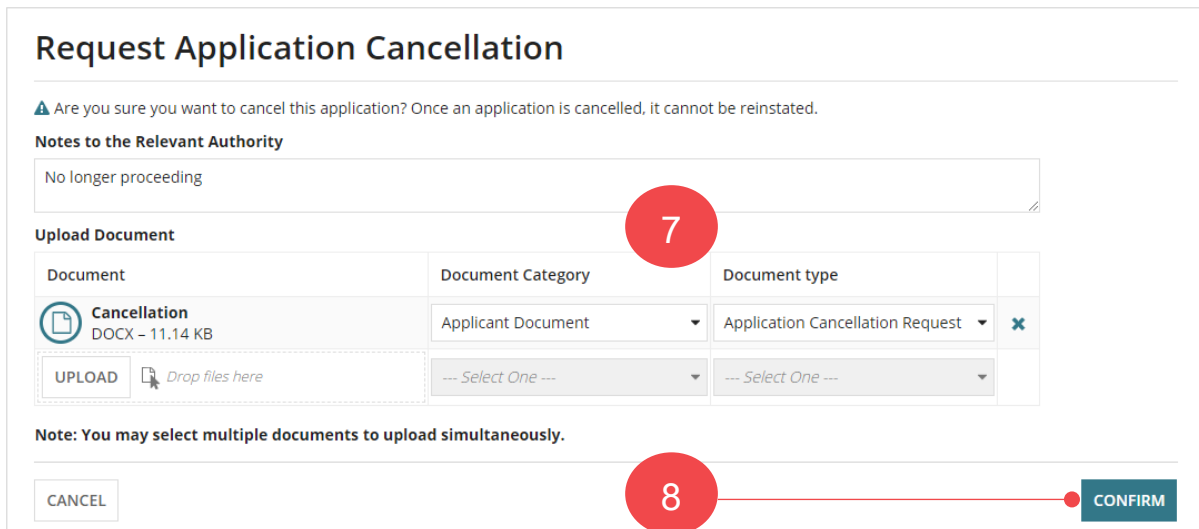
Request Application Cancellation

Are you sure you want to cancel this application? Once an application is cancelled, it cannot be reinstated.

Notes to the Relevant Authority

No longer proceeding

7

Upload Document

| Document | Document Category | Document type | |
|---|---|---|---|
| Cancellation DOCX – 11.14 KB | Applicant Document | Application Cancellation Request | ✖ |
| UPLOAD Drop files here | --- Select One --- | --- Select One --- | |

Note: You may select multiple documents to upload simultaneously.

CANCEL

8

CONFIRM